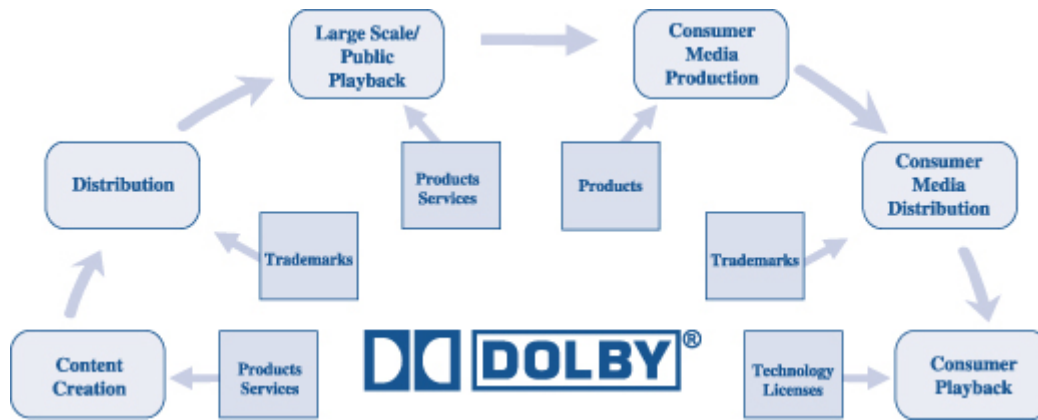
Large Scale/ Public Playback

Consumer Media Production

Distribution

Products Services

Products

Consumer Media Distribution

Trademarks

Trademarks

Content Creation

Products Services

DOLBY®

Technology Licenses

Consumer Playback